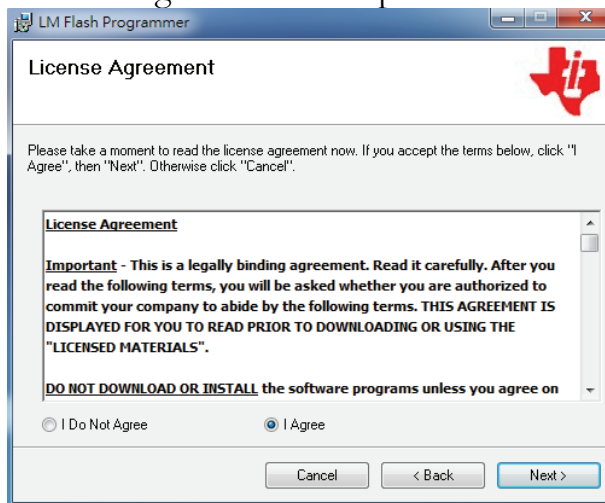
LM Flash Programmer

License Agreement

Please take a moment to read the license agreement now. If you accept the terms below, click "I Agree", then "Next". Otherwise click "Cancel".

License Agreement

Important - This is a legally binding agreement. Read it carefully. After you read the following terms, you will be asked whether you are authorized to commit your company to abide by the following terms. THIS AGREEMENT IS DISPLAYED FOR YOU TO READ PRIOR TO DOWNLOADING OR USING THE "LICENSED MATERIALS".

DO NOT DOWNLOAD OR INSTALL the software programs unless you agree on

I Do Not Agree

I Agree

Cancel

< Back

Next >